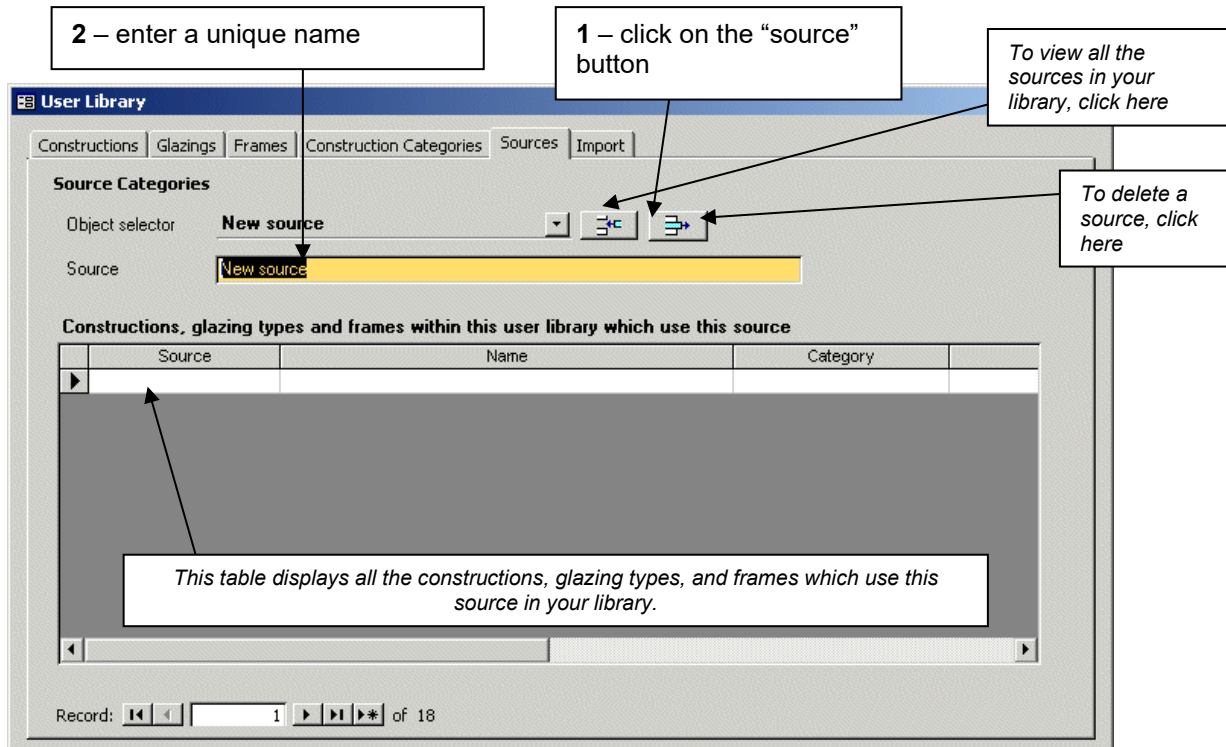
**2** – enter a unique name

**1** – click on the “source” button

*To view all the sources in your library, click here*

User Library

Constructions | Glazings | Frames | Construction Categories | Sources | Import

**Source Categories**

Object selector **New source**

*To delete a source, click here*

Source New source

**Constructions, glazing types and frames within this user library which use this source**

| Source | Name | Category |
|---|---|---|
| | | |

*This table displays all the constructions, glazing types, and frames which use this source in your library.*

Record: 1 of 18